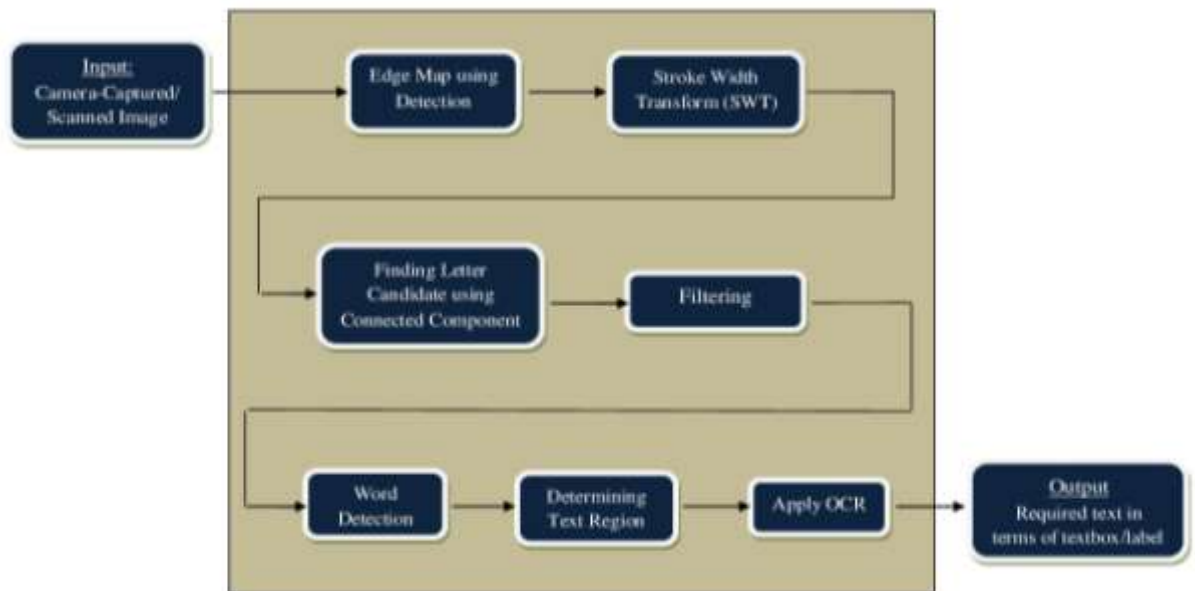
Input:
Camera-Captured/ Scanned Image

Edge Map using Detection

Stroke Width Transform (SWT)

Finding Letter Candidate using Connected Component

Filtering

Word Detection

Determining Text Region

Apply OCR

Output
Required text in terms of textbox/label